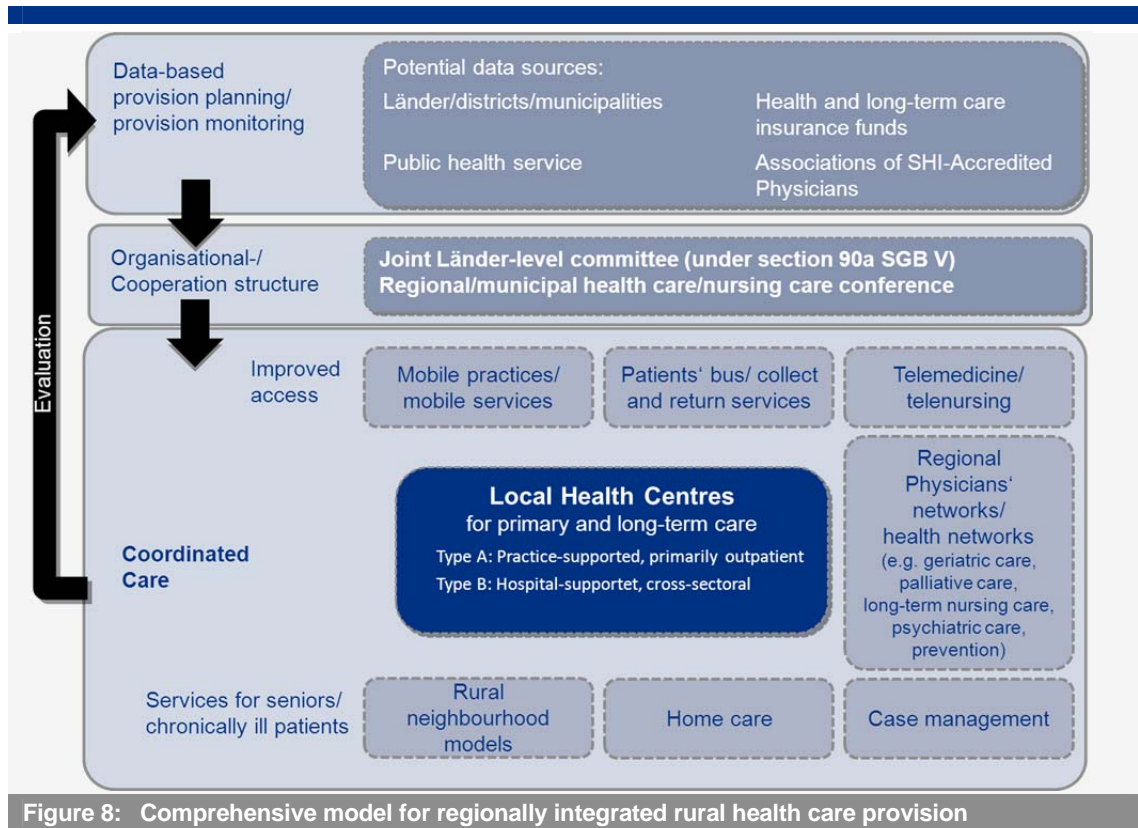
Data-based provision planning/ provision monitoring

Potential data sources:

Länder/districts/municipalities

Health and long-term care insurance funds

Public health service

Associations of SHI-Accredited Physicians

Organisational-/ Cooperation structure

Joint Länder-level committee (under section 90a SGB V)
Regional/municipal health care/nursing care conference

Evaluation

Improved access

Mobile practices/ mobile services

Patients' bus/ collect and return services

Telemedicine/ telenursing

Coordinated Care

Local Health Centres
for primary and long-term care
Type A: Practice-supported, primarily outpatient
Type B: Hospital-supportet, cross-sectoral

Regional Physicians' networks/ health networks (e.g. geriatric care, palliative care, long-term nursing care, psychiatric care, prevention)

Services for seniors/ chronically ill patients

Rural neighbourhood models

Home care

Case management

Figure 8: Comprehensive model for regionally integrated rural health care provision